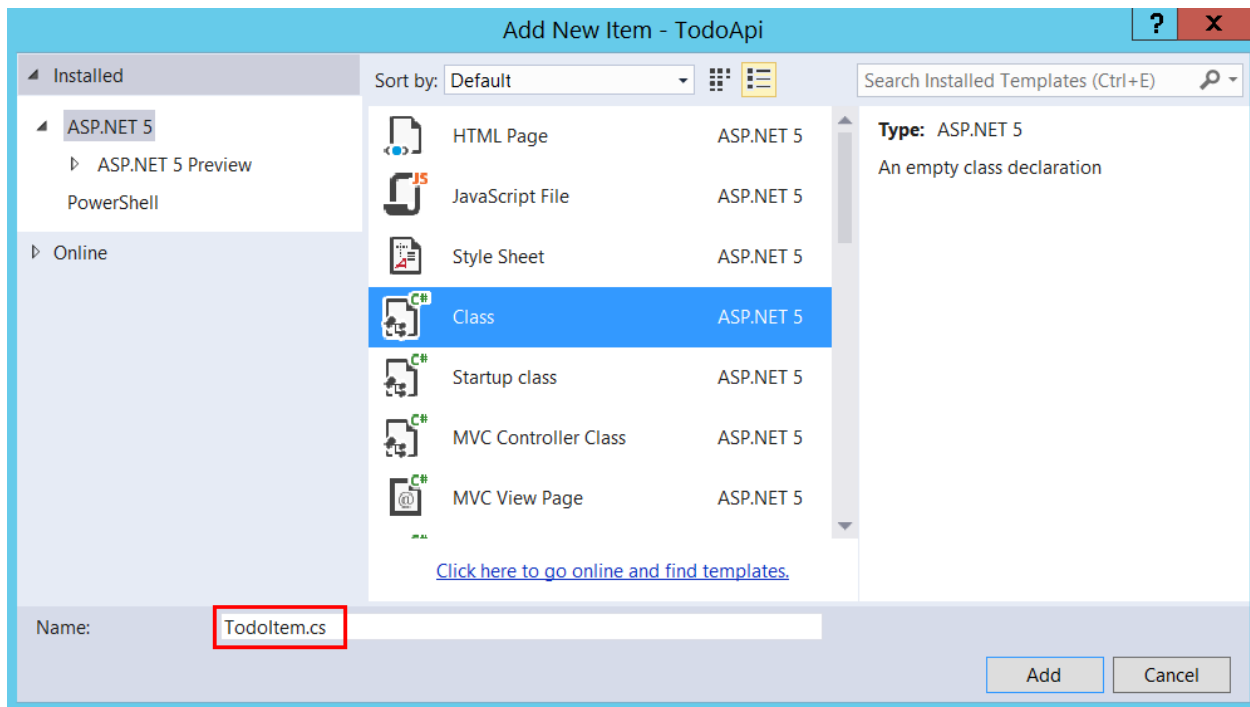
Add New Item - TodoApi

?
X

Installed

ASP.NET 5

ASP.NET 5 Preview

PowerShell

Online

Sort by: Default

Search Installed Templates (Ctrl+E)

| | |
|---|---|
| HTML Page | ASP.NET 5 |
| JavaScript File | ASP.NET 5 |
| Style Sheet | ASP.NET 5 |
| Class | ASP.NET 5 |
| Startup class | ASP.NET 5 |
| MVC Controller Class | ASP.NET 5 |
| MVC View Page | ASP.NET 5 |

Click here to go online and find templates.

Type: ASP.NET 5

An empty class declaration

Name: TodoItem.cs

Add

Cancel